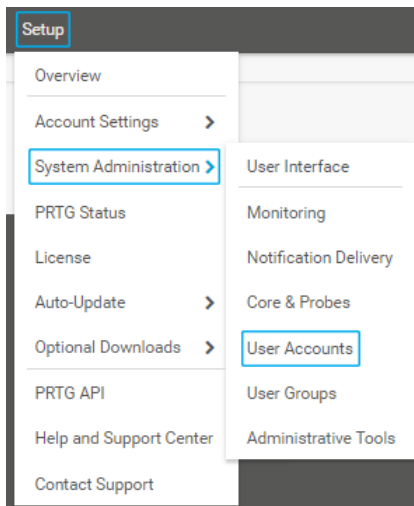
Setup

Overview

Account Settings

System Administration

PRTG Status

License

Auto-Update

Optional Downloads

PRTG API

Help and Support Center

Contact Support

User Interface

Monitoring

Notification Delivery

Core & Probes

User Accounts

User Groups

Administrative Tools